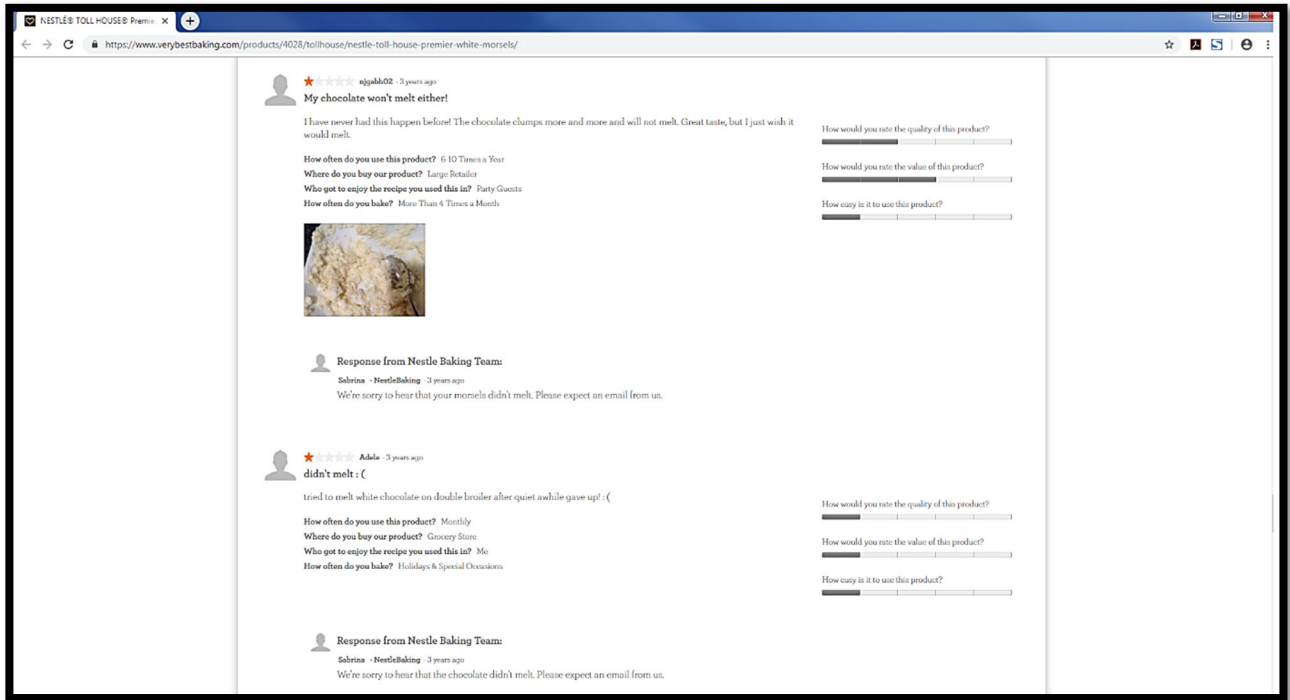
NESTLÉ® TOLL HOUSE® Premie ×

https://www.verybestbaking.com/products/4028/tollhouse/nestle-toll-house-premier-white-morsels/

njgabh02 · 3 years ago
My chocolate won't melt either!

I have never had this happen before! The chocolate clumps more and more and will not melt. Great taste, but I just wish it would melt.

How often do you use this product? 6-10 Times a Year
Where do you buy our product? Large Retailer
Who got to enjoy the recipe you used this in? Party Guests
How often do you bake? More Than 4 Times a Month

How would you rate the quality of this product?
How would you rate the value of this product?
How easy is it to use this product?

Response from Nestle Baking Team:
Sabrina · NestleBaking · 3 years ago
We're sorry to hear that your morsels didn't melt. Please expect an email from us.

Adele · 3 years ago
didn't melt : (

tried to melt white chocolate on double broiler after quiet awhile gave up! : (

How often do you use this product? Monthly
Where do you buy our product? Grocery Store
Who got to enjoy the recipe you used this in? Me
How often do you bake? Holidays & Special Occasions

How would you rate the quality of this product?
How would you rate the value of this product?
How easy is it to use this product?

Response from Nestle Baking Team:
Sabrina · NestleBaking · 3 years ago
We're sorry to hear that the chocolate didn't melt. Please expect an email from us.